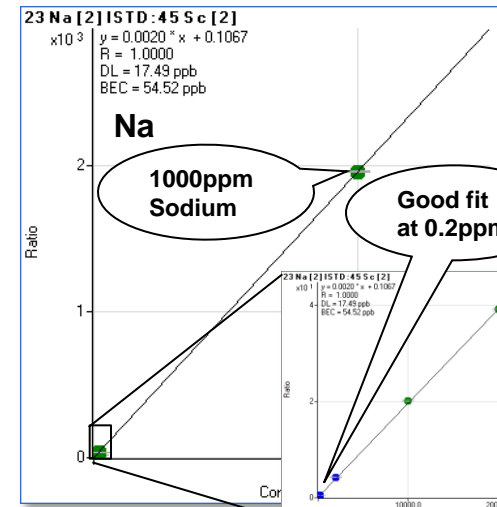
23 Na [2] ISTD:45 Sc [2]
x10³
y = 0.0020 * x + 0.1067
R = 1.0000
DL = 17.49 ppb
BEC = 54.52 ppb

Na

2

1000ppm Sodium

Good fit at 0.2ppm

Ratio

1

0

Cor

23 Na [2] ISTD:45 Sc [2]
x10¹
y = 0.0020 * x + 0.1067
R = 1.0000
DL = 17.49 ppb
BEC = 54.52 ppb

4

Ratio

2

0

10000.0

20